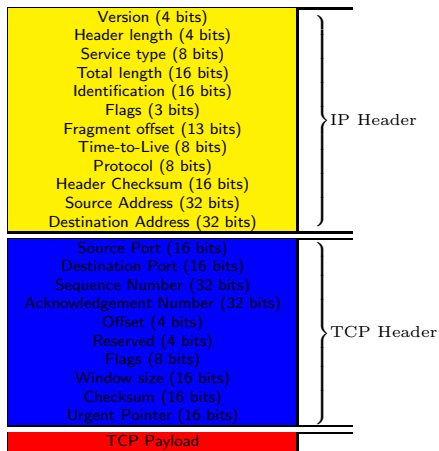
Version (4 bits)
Header length (4 bits)
Service type (8 bits)
Total length (16 bits)
Identification (16 bits)
Flags (3 bits)
Fragment offset (13 bits)
Time-to-Live (8 bits)
Protocol (8 bits)
Header Checksum (16 bits)
Source Address (32 bits)
Destination Address (32 bits)

IP Header

Source Port (16 bits)
Destination Port (16 bits)
Sequence Number (32 bits)
Acknowledgement Number (32 bits)
Offset (4 bits)
Reserved (4 bits)
Flags (8 bits)
Window size (16 bits)
Checksum (16 bits)
Urgent Pointer (16 bits)

TCP Header

TCP Payload